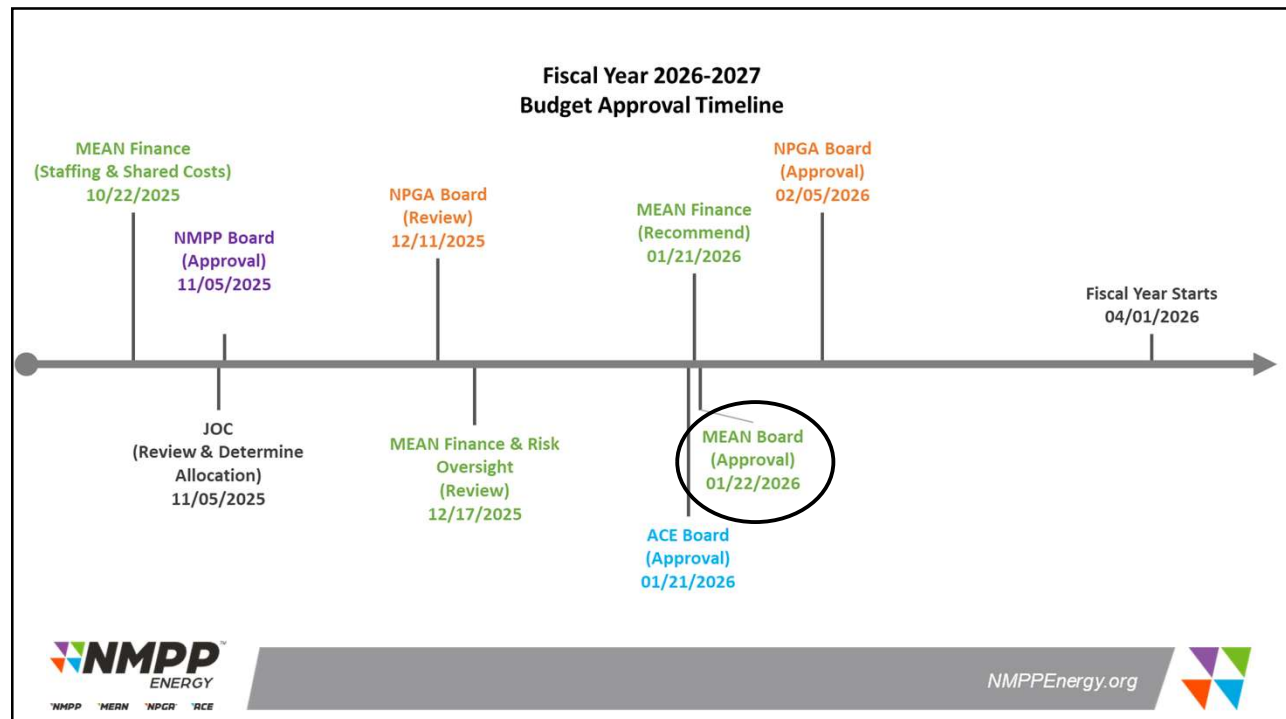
Fiscal Year 2026-2027
Budget Approval Timeline

MEAN Finance
(Staffing & Shared Costs)
10/22/2025

NMPP Board
(Approval)
11/05/2025

NPGA Board
(Review)
12/11/2025

MEAN Finance
(Recommend)
01/21/2026

NPGA Board
(Approval)
02/05/2026

Fiscal Year Starts
04/01/2026

JOC
(Review & Determine Allocation)
11/05/2025

MEAN Finance & Risk Oversight
(Review)
12/17/2025

MEAN Board
(Approval)
01/22/2026

ACE Board
(Approval)
01/21/2026

NMPP ENERGY
NMPP MEAN NPGA ACE

NMPPEnergy.org